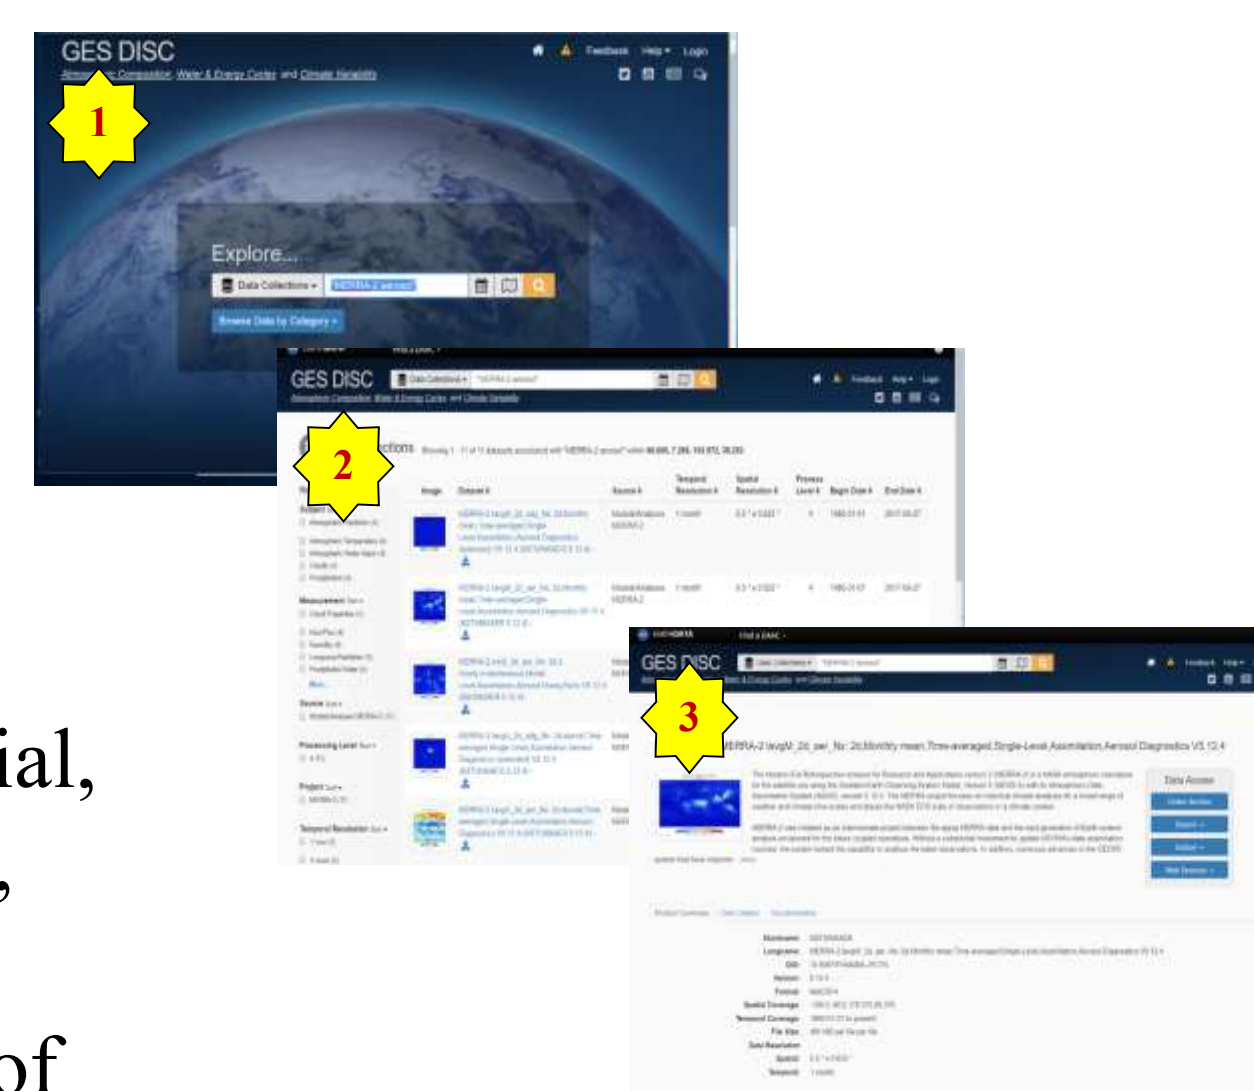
GES DISC
Atmospheric Composition, Water & Energy Cycles and Climate Variability
Feedback Help Login
1
Explore...
Data Collections
MERRA-2 aerosol
Browse Data by Category
GES DISC
Data Collections
MERRA-2 aerosol
Feedback Help Login
2
Collections
Image Dataset Source Temporal Resolution Spatial Resolution Process Level Begin Date End Date
GES DISC
3
MERRA-2 tavgM_2d_aer_Nx: 2d,Monthly mean,Time-averaged,Single-Level,Assimilation,Aerosol Diagnostics V5.12.4
Data Access
ial,
,
of